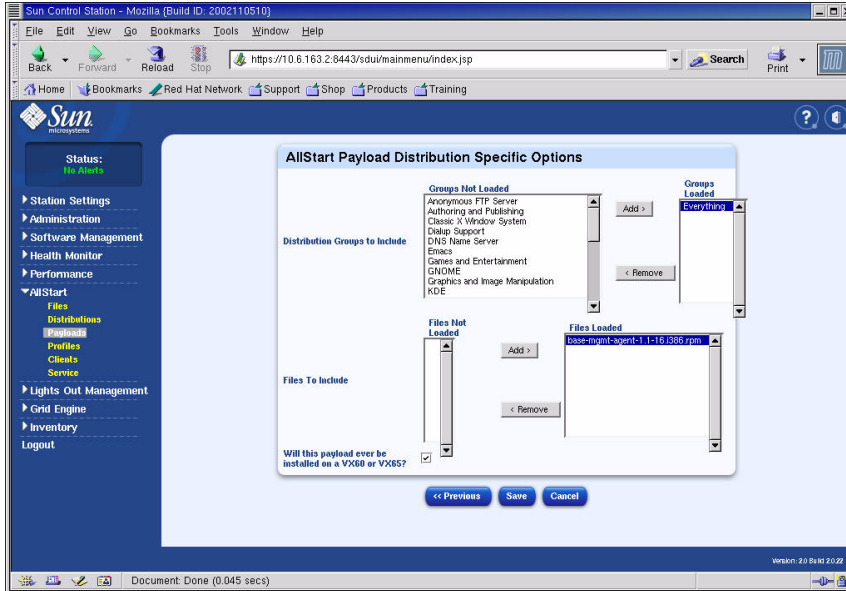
Sun Control Station - Mozilla {Build ID: 2002110510}

File Edit View Go Bookmarks Tools Window Help

Back Forward Reload Stop https://10.6.163.2:8443/sdui/mainmenu/index.jsp Search Print

Home Bookmarks Red Hat Network Support Shop Products Training

Sun microsystems

Status:
No Alerts

Station Settings
Administration
Software Management
Health Monitor
Performance
AllStart
Files
Distributions
Payloads
Profiles
Clients
Service
Lights Out Management
Grid Engine
Inventory
Logout

AllStart Payload Distribution Specific Options

Distribution Groups to Include

Groups Not Loaded
Anonymous FTP Server
Authoring and Publishing
Classic X Window System
Dialup Support
DNS Name Server
Emacs
Games and Entertainment
GNOME
Graphics and Image Manipulation
KDE

Add >
< Remove

Groups Loaded
Everything

Files To Include

Files Not Loaded

Add >
< Remove

Files Loaded
base-mgmt-agent-1.1-16.i386.rpm

Will this payload ever be installed on a VX60 or VX65?

<< Previous Save Cancel

Version: 2.0 Build 2.0.22

Document: Done (0.045 secs)